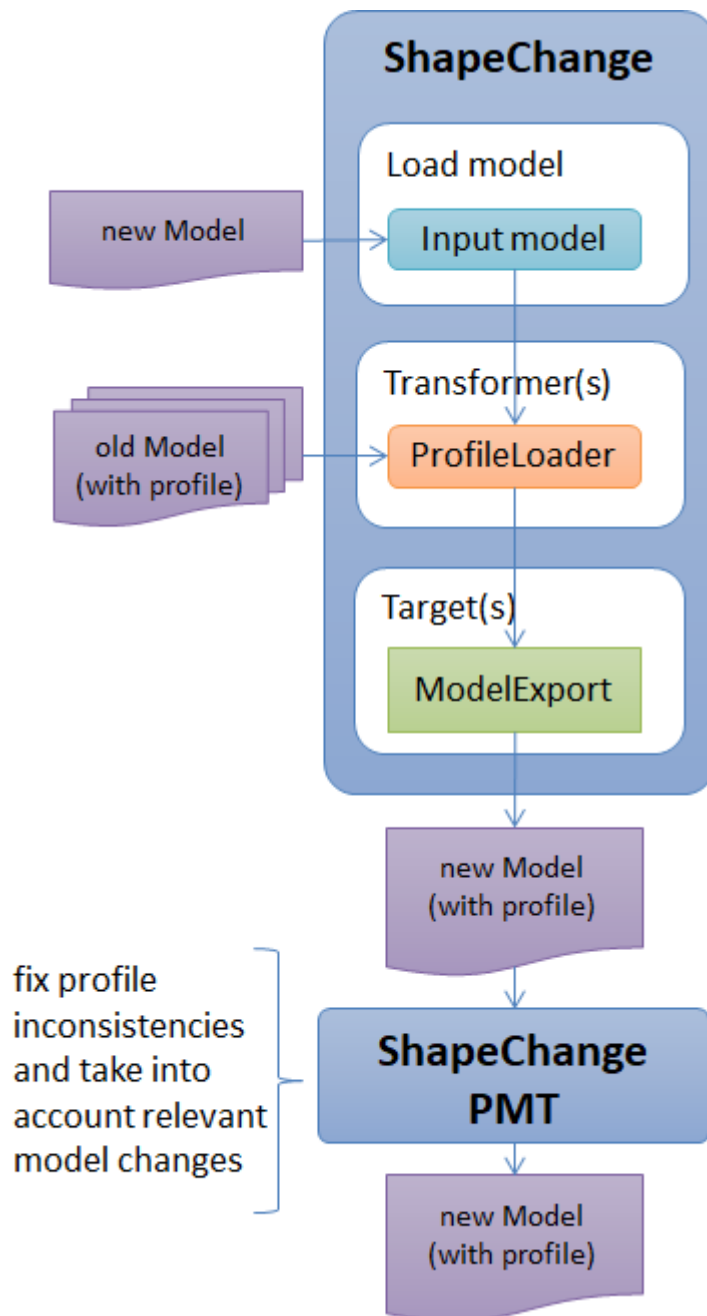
ShapeChange

Load model

new Model

Input model

Transformer(s)

old Model (with profile)

ProfileLoader

Target(s)

ModelExport

new Model (with profile)

fix profile inconsistencies and take into account relevant model changes

ShapeChange PMT

new Model (with profile)